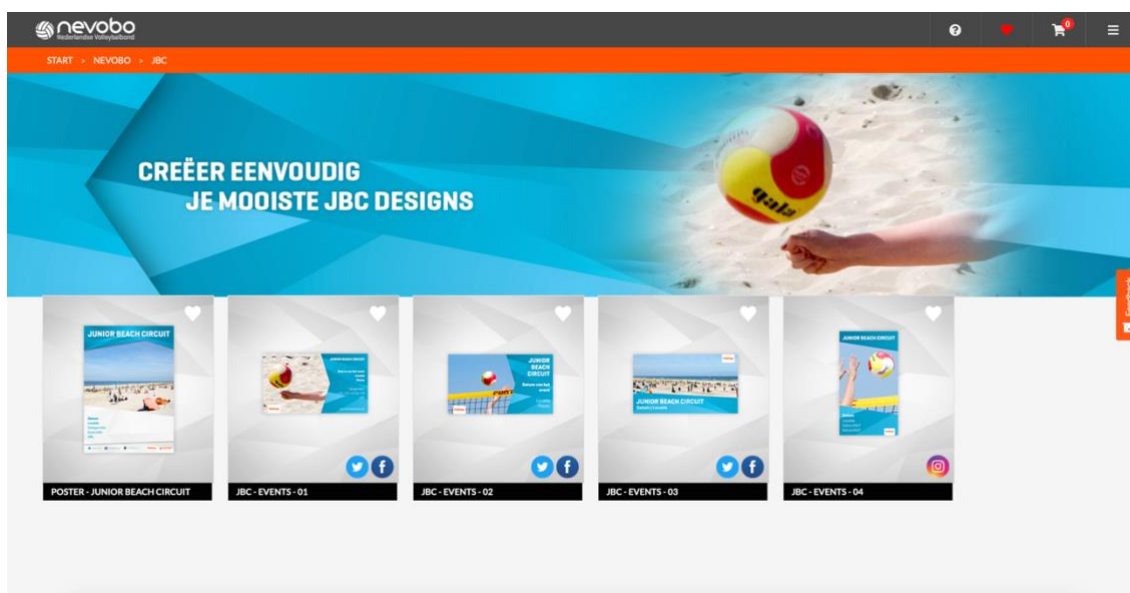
nevobo
Nederlandse Volleybalbond

0

START > NEVOBO > JBC

CREËER EENVOUDIG
JE MOOISTE JBC DESIGNS

gala

JUNIOR BEACH CIRCUIT

POSTER - JUNIOR BEACH CIRCUIT

JBC - EVENTS - 01

JUNIOR BEACH CIRCUIT

JBC - EVENTS - 02

JUNIOR BEACH CIRCUIT

JBC - EVENTS - 03

JUNIOR BEACH CIRCUIT

JBC - EVENTS - 04

Feedback